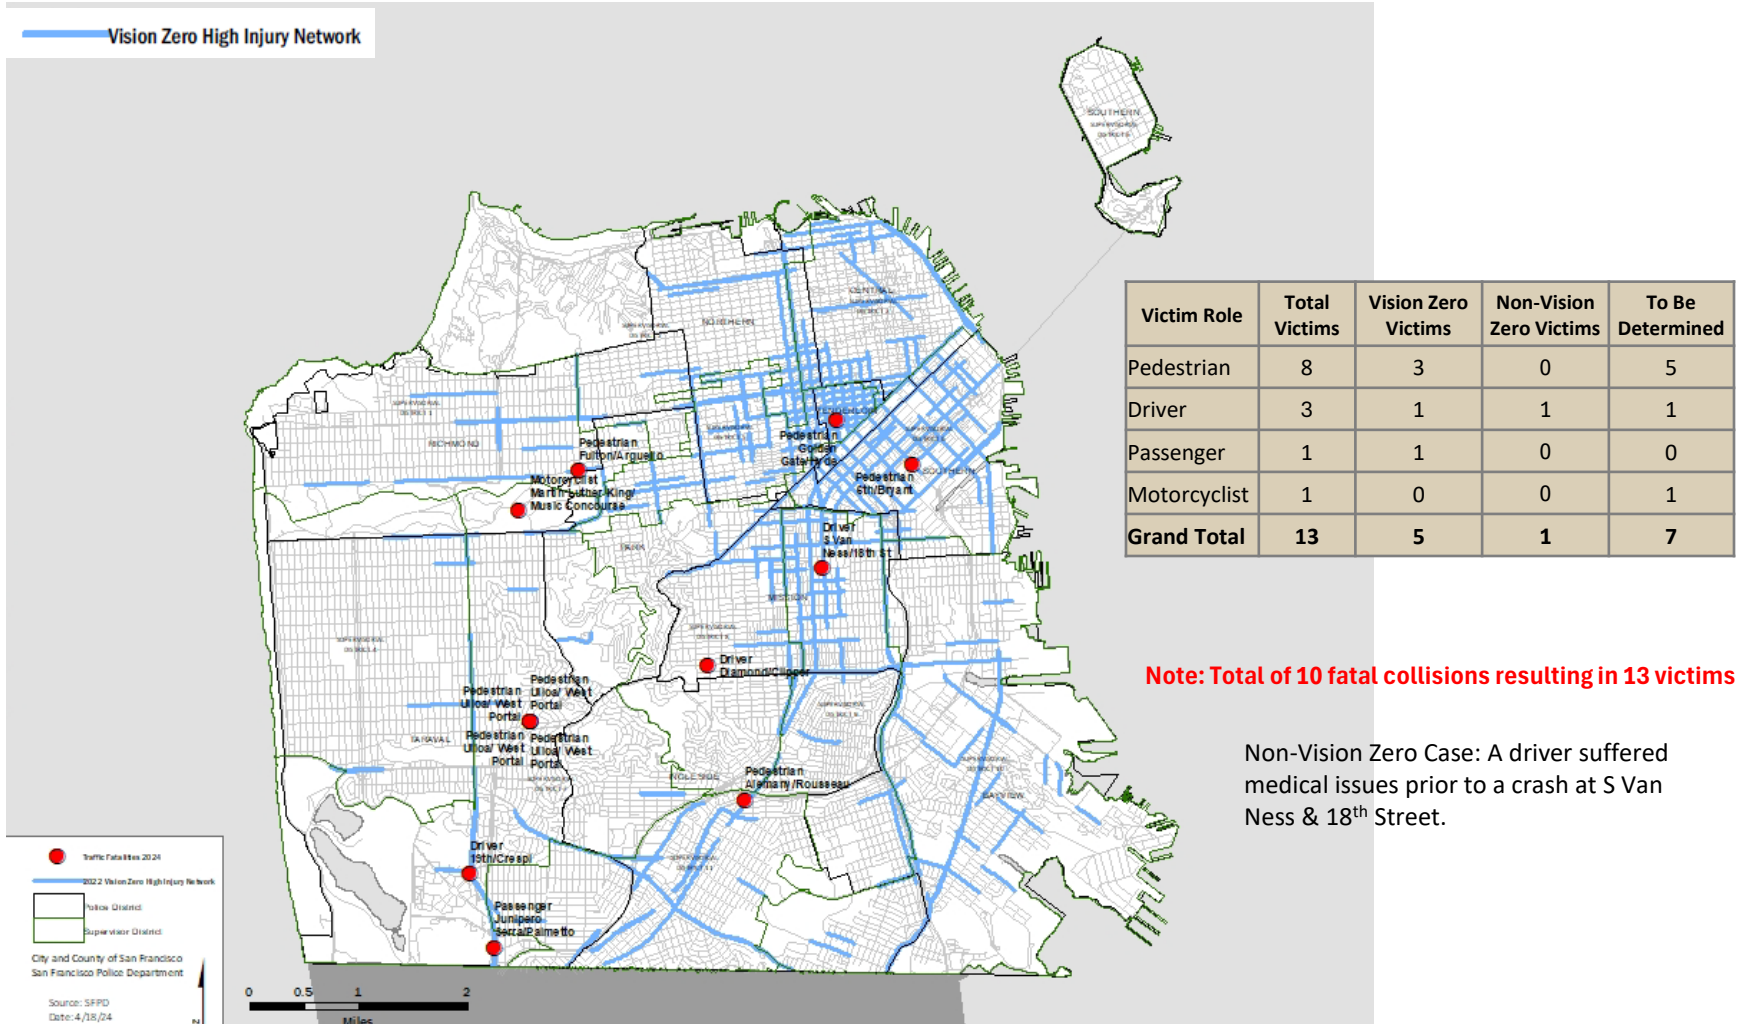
Vision Zero High Injury Network

SOUTHERN
SUPERVISORIAL DISTRICT 6

CENTRAL
SUPERVISORIAL DISTRICT 3

NORTHERN

SUPERVISORIAL DISTRICT 2

SUPERVISORIAL DISTRICT 1

RICHMOND

Pedestrian
Fulton/Arguello

Motorcyclist
Martin Luther King/
Music Concourse

Pedestrian
Golden Gate/Hyde

TENDERLOIN

Pedestrian
5th/Bryant

SOUTHERN

Driver
S Van
Ness/18th St

PARK

MISSION

SUPERVISORIAL DISTRICT 8

SUPERVISORIAL DISTRICT 4

Driver
Diamond/Clipper

Pedestrian
Ulloa/ West
Portal

Pedestrian
Ulloa/ West
Portal

Pedestrian
Ulloa/ West
Portal

Pedestrian
Ulloa/ West
Portal

TARAVAL

INGLESIDE

Pedestrian
Alemany/Rousseau

BAYVIEW

SUPERVISORIAL DISTRICT 11

Driver
19th/Crespi

Passenger
Junipero
Serra/Palmetto

Traffic Fatalities 2024
2022 Vision Zero High Injury Network
Police District
Supervisor District

City and County of San Francisco
San Francisco Police Department

Source: SFPD
Date: 4/18/24

0 0.5 1 2
Miles

| Victim Role | Total Victims | Vision Zero Victims | Non-Vision Zero Victims | To Be Determined |
|---|---|---|---|---|
| Pedestrian | 8 | 3 | 0 | 5 |
| Driver | 3 | 1 | 1 | 1 |
| Passenger | 1 | 1 | 0 | 0 |
| Motorcyclist | 1 | 0 | 0 | 1 |
| Grand Total | 13 | 5 | 1 | 7 |

Note: Total of 10 fatal collisions resulting in 13 victims

Non-Vision Zero Case: A driver suffered medical issues prior to a crash at S Van Ness & 18$^{th}$ Street.